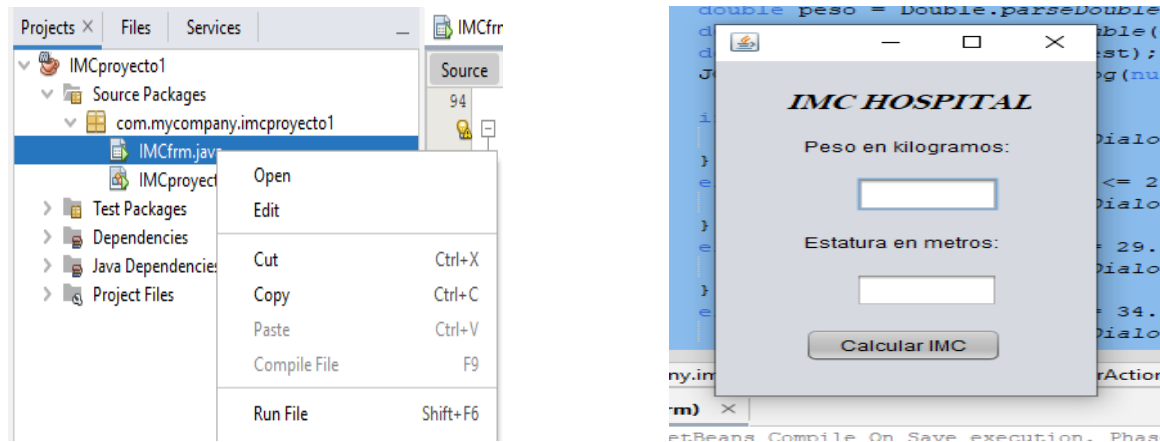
Projects × Files Services

IMCfrm

Source

94

IMCproyecto1
Source Packages
com.mycompany.imcproyecto1
IMCfrm.java
IMCproyect
Test Packages
Dependencies
Java Dependencies
Project Files

Open
Edit
Cut Ctrl+X
Copy Ctrl+C
Paste Ctrl+V
Compile File F9
Run File Shift+F6

double peso = Double.parseDouble
d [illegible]ble(
d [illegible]st);
J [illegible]g(nu
i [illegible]
Dialo
}
e <= 2
Dialo
}
e 29.
Dialo
}
e 34.
Dialo

IMC HOSPITAL
Peso en kilogramos:
Estatura en metros:
Calcular IMC

ny.im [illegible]rAction
rm) ×
tBeans Compile On Save execution. Phas